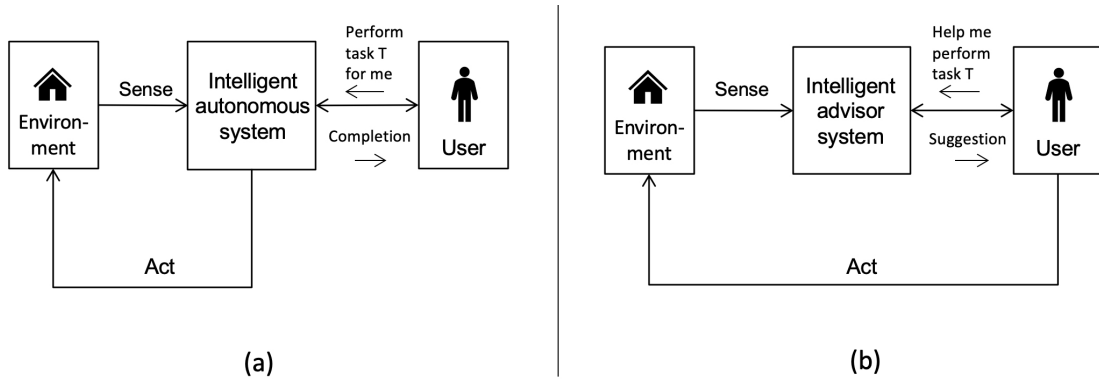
Environment

Sense

Intelligent autonomous system

Perform task T for me

Completion

User

Act

(a)

Environment

Sense

Intelligent advisor system

Help me perform task T

Suggestion

User

Act

(b)